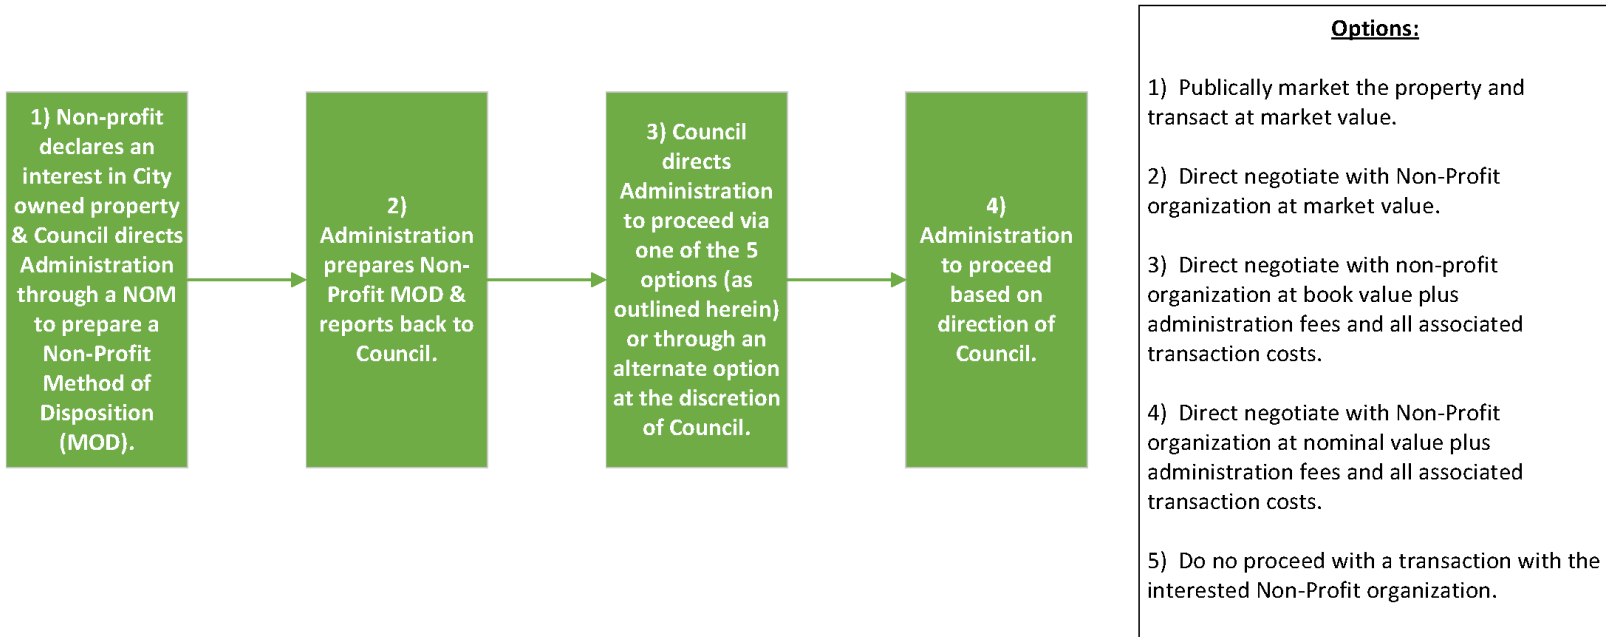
1) Non-profit declares an interest in City owned property & Council directs Administration through a NOM to prepare a Non-Profit Method of Disposition (MOD).

2) Administration prepares Non-Profit MOD & reports back to Council.

3) Council directs Administration to proceed via one of the 5 options (as outlined herein) or through an alternate option at the discretion of Council.

4) Administration to proceed based on direction of Council.

Options:

1) Publically market the property and transact at market value.

2) Direct negotiate with Non-Profit organization at market value.

3) Direct negotiate with non-profit organization at book value plus administration fees and all associated transaction costs.

4) Direct negotiate with Non-Profit organization at nominal value plus administration fees and all associated transaction costs.

5) Do no proceed with a transaction with the interested Non-Profit organization.